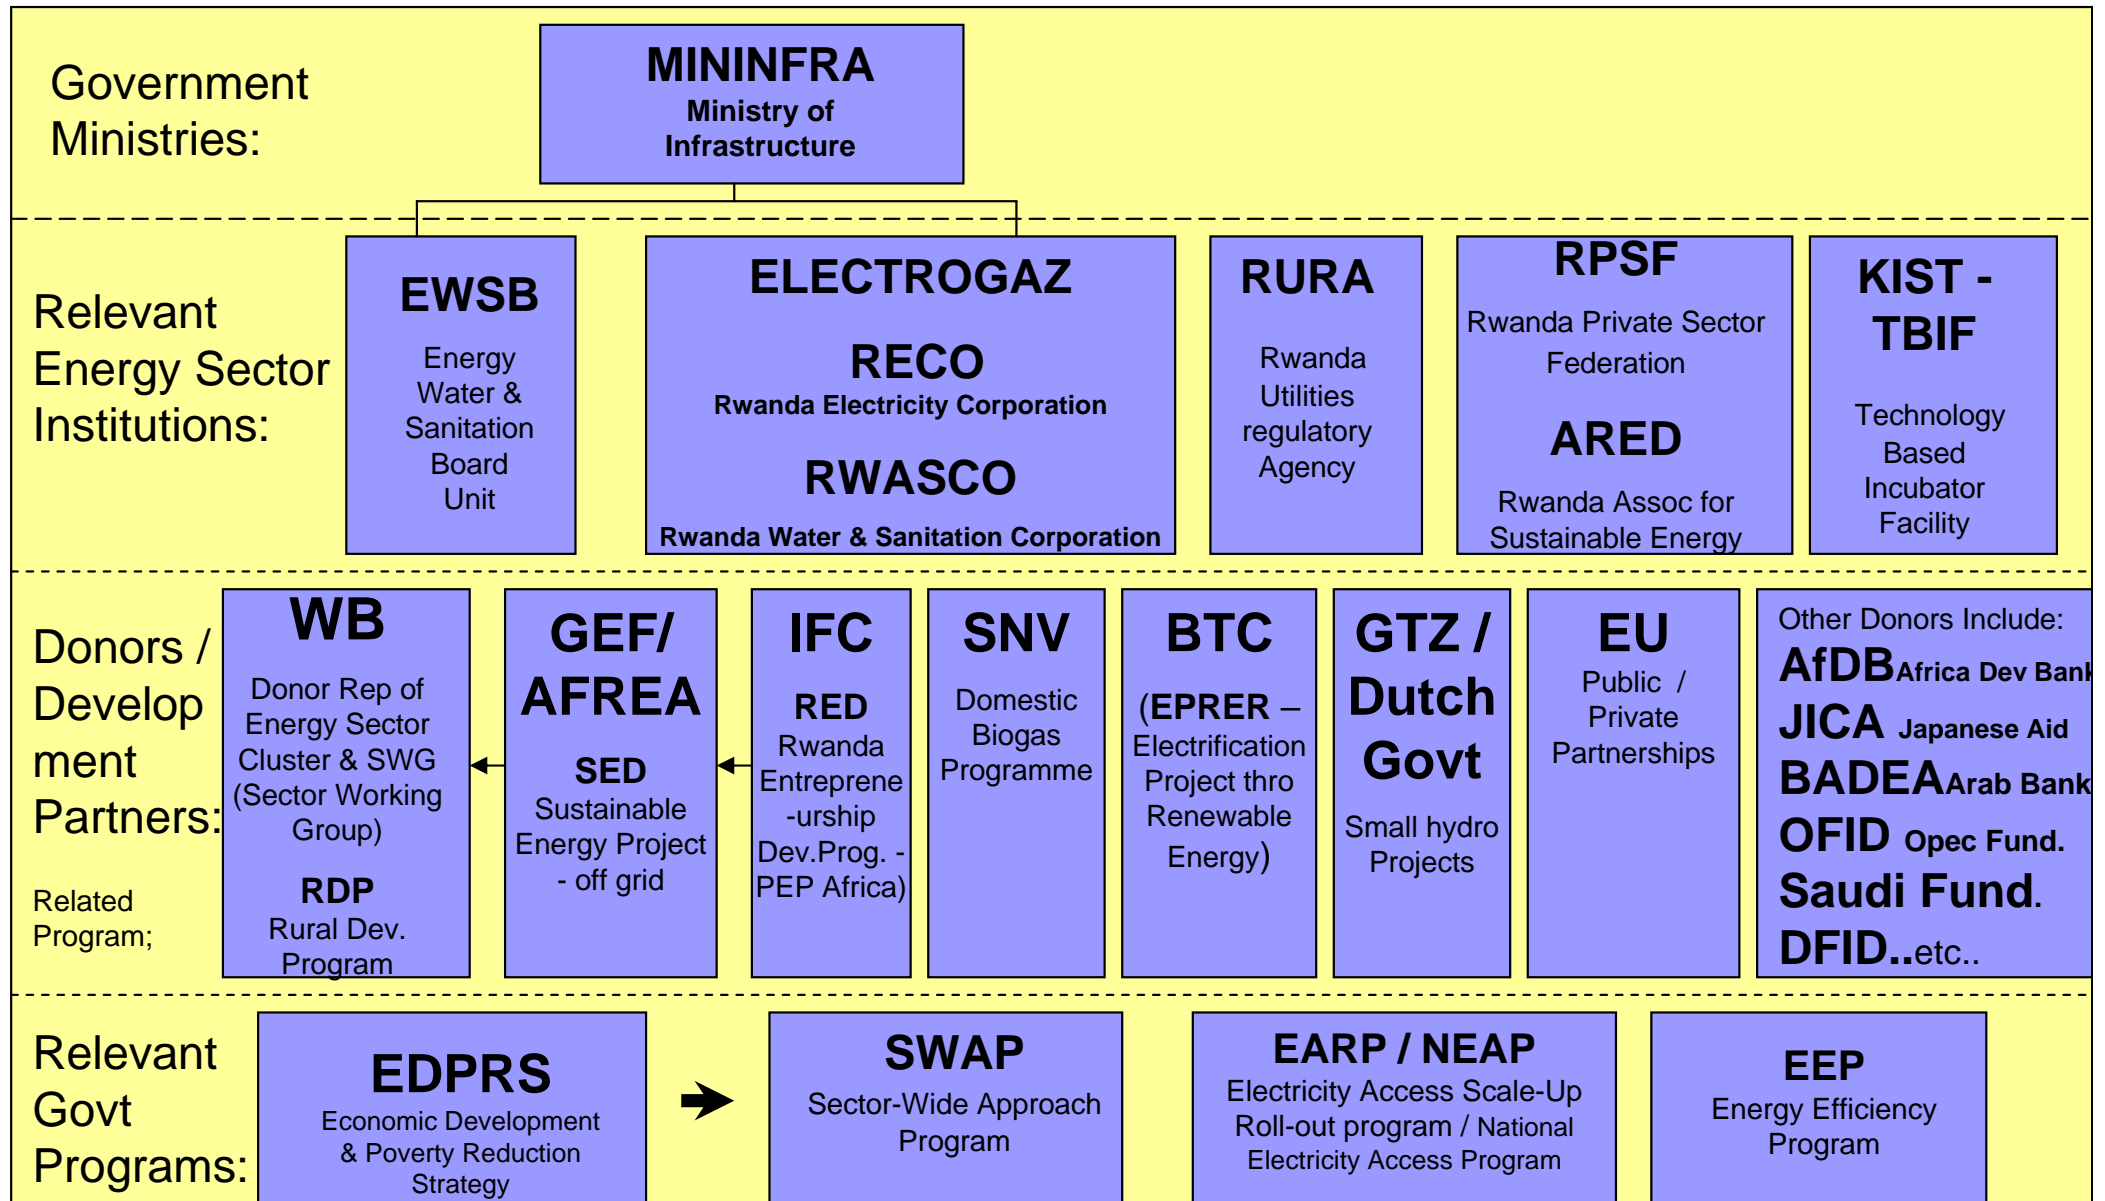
Government Ministries:

MININFRA
Ministry of Infrastructure

Relevant Energy Sector Institutions:

EWSB
Energy Water & Sanitation Board Unit

ELECTROGAZ
RECO
Rwanda Electricity Corporation
RWASCO
Rwanda Water & Sanitation Corporation

RURA
Rwanda Utilities regulatory Agency

RPSF
Rwanda Private Sector Federation
ARED
Rwanda Assoc for Sustainable Energy

KIST - TBIF
Technology Based Incubator Facility

Donors / Development Partners:

Related Program;

WB
Donor Rep of Energy Sector Cluster & SWG (Sector Working Group)
RDP
Rural Dev. Program

GEF/ AFREA
SED
Sustainable Energy Project - off grid

IFC
RED
Rwanda Entreprene-urship Dev.Prog. - PEP Africa)

SNV
Domestic Biogas Programme

BTC
(EPRER – Electrification Project thro Renewable Energy)

GTZ / Dutch Govt
Small hydro Projects

EU
Public / Private Partnerships

Other Donors Include:
AfDB Africa Dev Bank
JICA Japanese Aid
BADEA Arab Bank
OFID Opec Fund.
Saudi Fund.
DFID..etc..

Relevant Govt Programs:

EDPRS
Economic Development & Poverty Reduction Strategy

SWAP
Sector-Wide Approach Program

EARP / NEAP
Electricity Access Scale-Up Roll-out program / National Electricity Access Program

EEP
Energy Efficiency Program